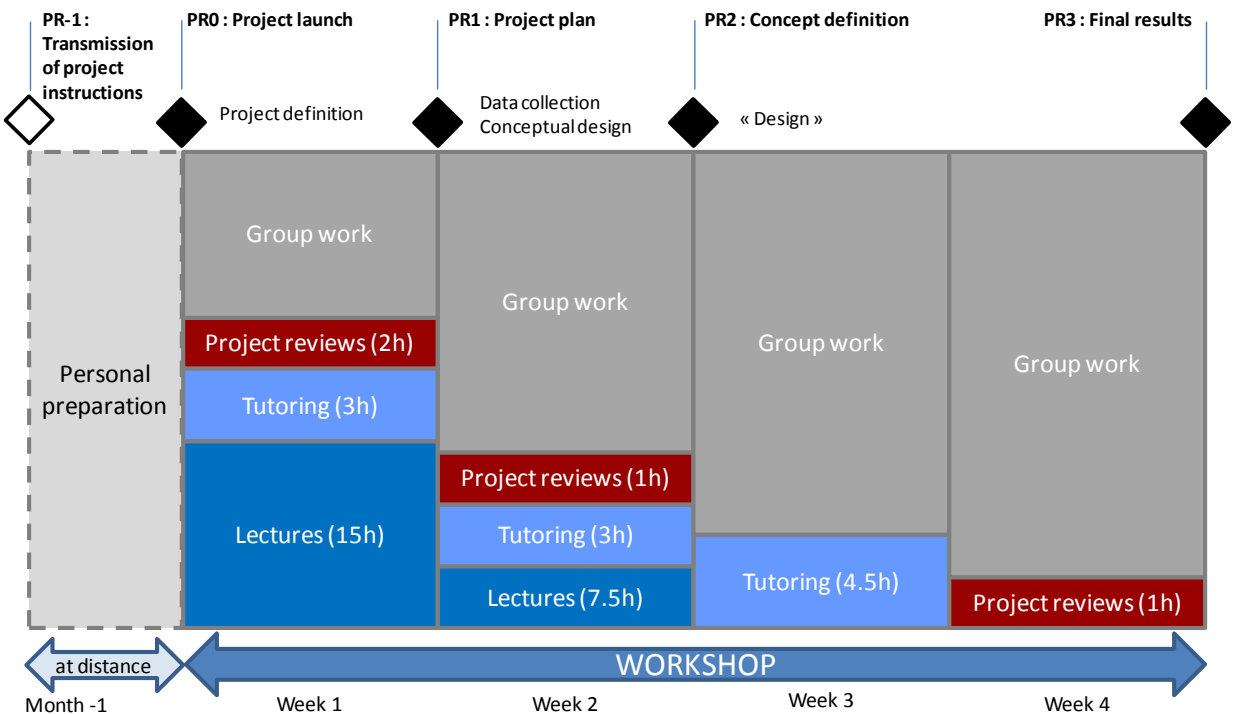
PR-1 : Transmission of project instructions

PR0 : Project launch

PR1 : Project plan

PR2 : Concept definition

PR3 : Final results

Project definition

Data collection
Conceptual design

« Design »

Personal preparation

Group work

Project reviews (2h)

Tutoring (3h)

Lectures (15h)

Group work

Project reviews (1h)

Tutoring (3h)

Lectures (7.5h)

Group work

Tutoring (4.5h)

Group work

Project reviews (1h)

at distance

WORKSHOP

Month -1

Week 1

Week 2

Week 3

Week 4